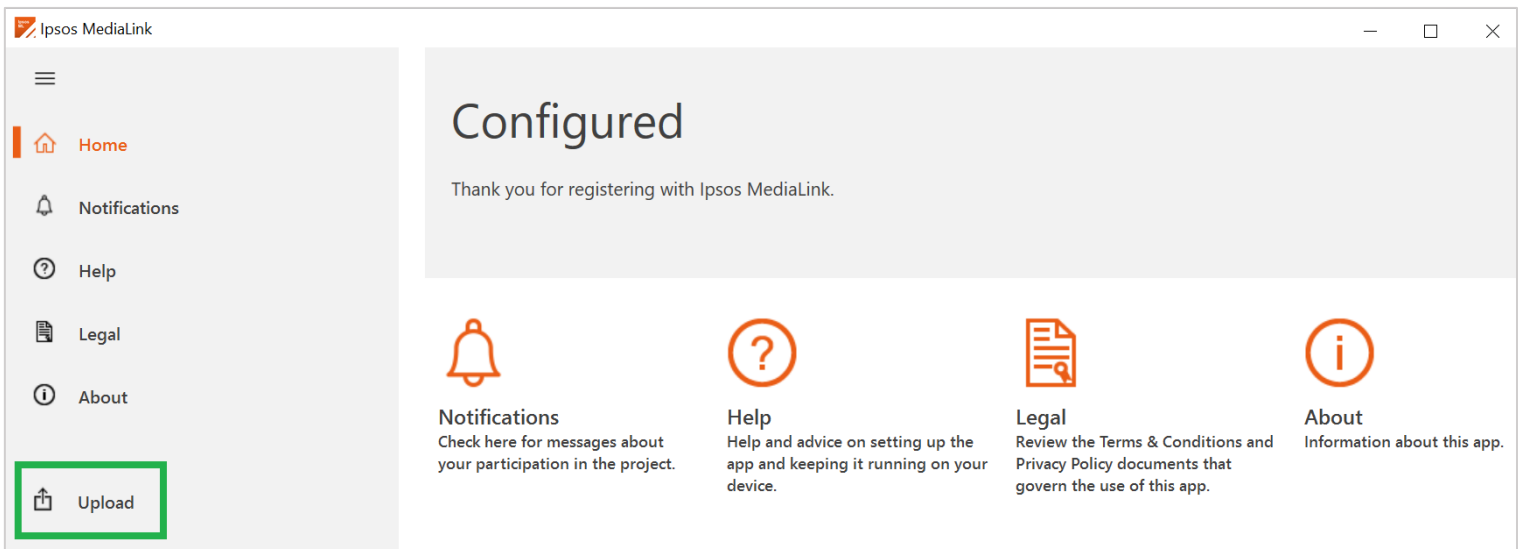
Ipsos MediaLink

Home

Notifications

Help

Legal

About

Upload

Configured

Thank you for registering with Ipsos MediaLink.

Notifications
Check here for messages about your participation in the project.

Help
Help and advice on setting up the app and keeping it running on your device.

Legal
Review the Terms & Conditions and Privacy Policy documents that govern the use of this app.

About
Information about this app.